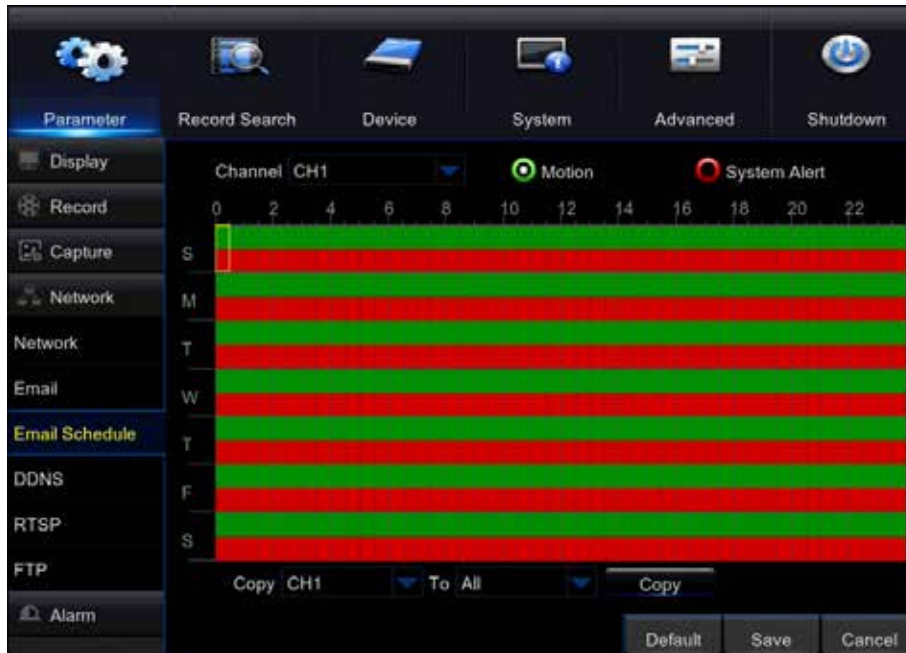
Parameter
Record Search
Device
System
Advanced
Shutdown

Display
Record
Capture
Network
Network
Email
Email Schedule
DDNS
RTSP
FTP
Alarm

Channel CH1
Motion
System Alert

0 2 4 6 8 10 12 14 16 18 20 22

S
M
T
W
T
F
S

Copy CH1 To All Copy

Default Save Cancel